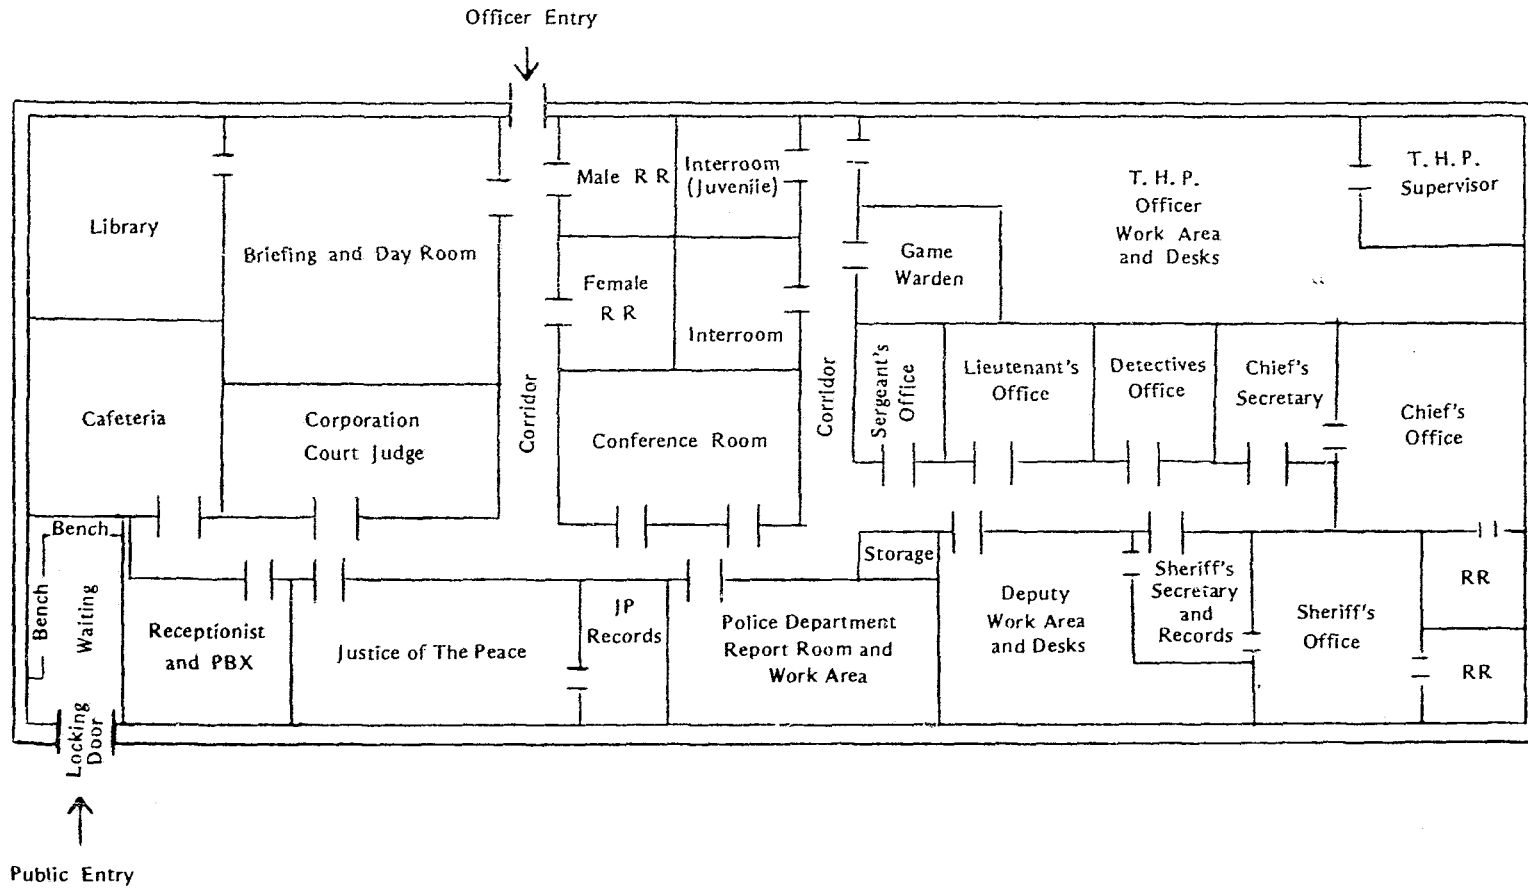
Officer Entry

Library

Briefing and Day Room

Male R R

Interroom (Juvenile)

T. H. P. Officer Work Area and Desks

T. H. P. Supervisor

Game Warden

Female R R

Interroom

Corridor

Corridor

Cafeteria

Corporation Court Judge

Conference Room

Sergeant's Office

Lieutenant's Office

Detectives Office

Chief's Secretary

Chief's Office

Bench

Bench

Waiting

Receptionist and PBX

Justice of The Peace

JP Records

Police Department Report Room and Work Area

Storage

Deputy Work Area and Desks

Sheriff's Secretary and Records

Sheriff's Office

RR

RR

Locking Door

Public Entry